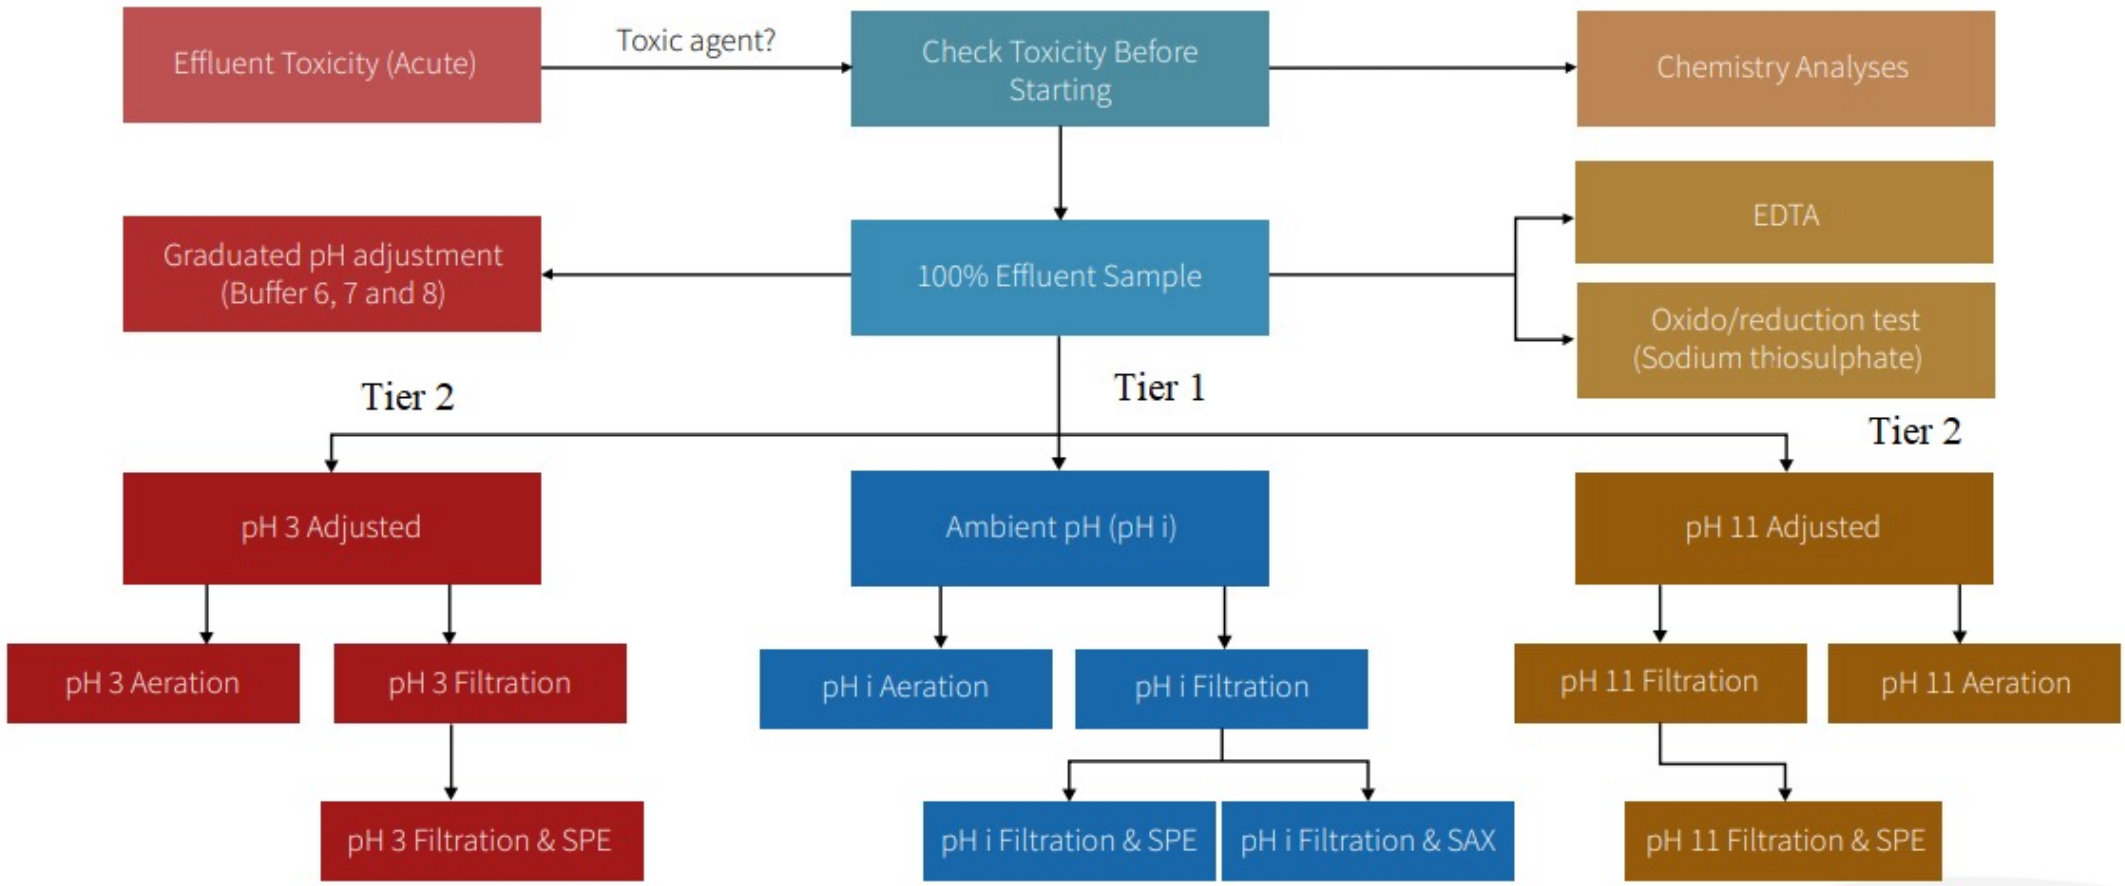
Effluent Toxicity (Acute)

Toxic agent?

Check Toxicity Before Starting

Chemistry Analyses

Graduated pH adjustment (Buffer 6, 7 and 8)

100% Effluent Sample

EDTA

Oxido/reduction test (Sodium thiosulphate)

Tier 2

Tier 1

Tier 2

pH 3 Adjusted

Ambient pH (pH i)

pH 11 Adjusted

pH 3 Aeration

pH 3 Filtration

pH i Aeration

pH i Filtration

pH 11 Filtration

pH 11 Aeration

pH 3 Filtration & SPE

pH i Filtration & SPE

pH i Filtration & SAX

pH 11 Filtration & SPE